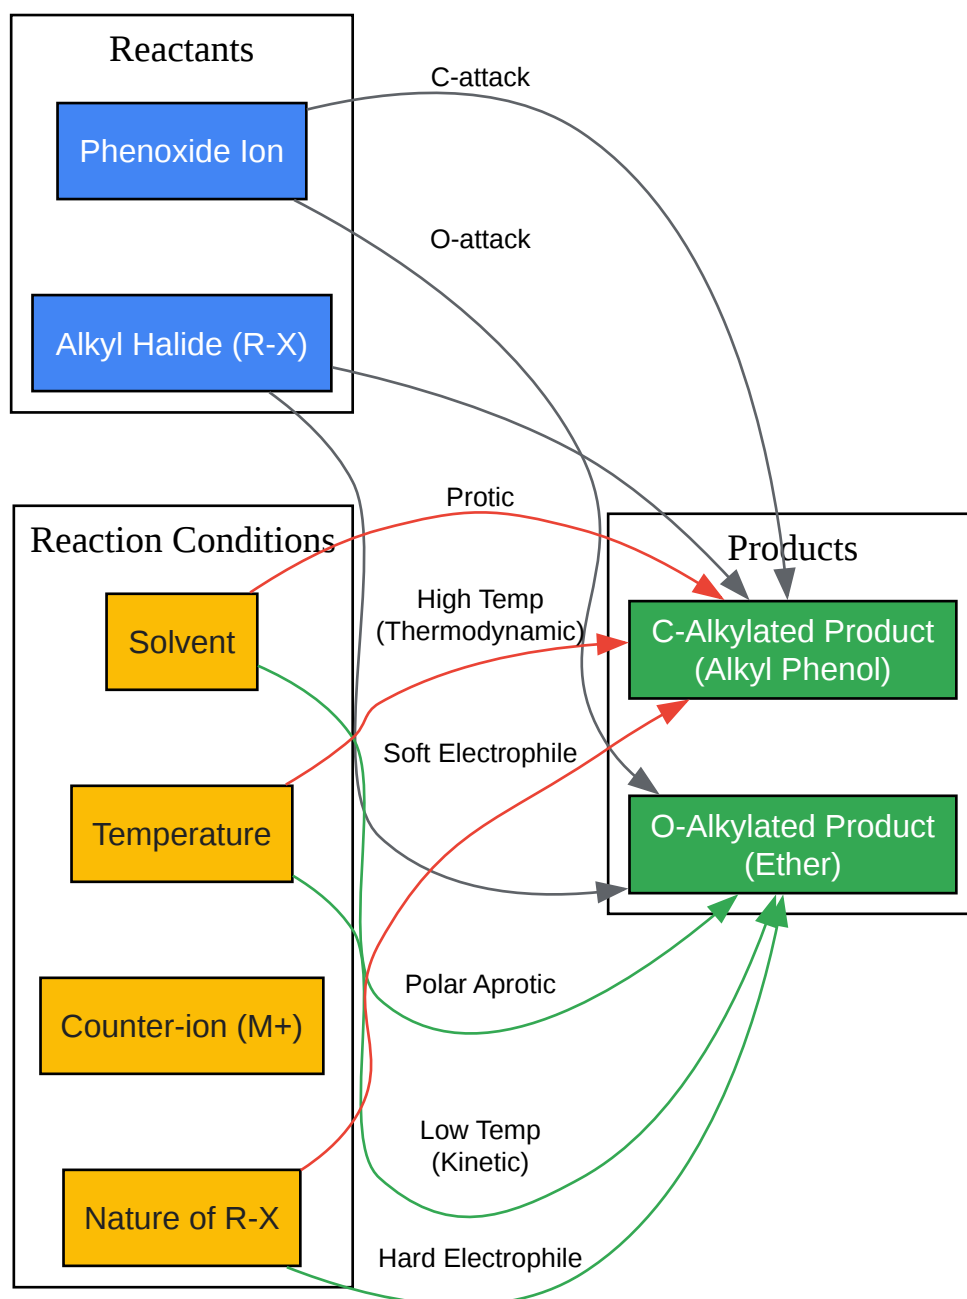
Reactants

Phenoxide Ion

Alkyl Halide (R-X)

C-attack

O-attack

Reaction Conditions

Solvent

Temperature

Counter-ion (M+)

Nature of R-X

Protic

High Temp
(Thermodynamic)

Soft Electrophile

Polar Aprotic

Low Temp
(Kinetic)

Hard Electrophile

Products

C-Alkylated Product
(Alkyl Phenol)

O-Alkylated Product
(Ether)